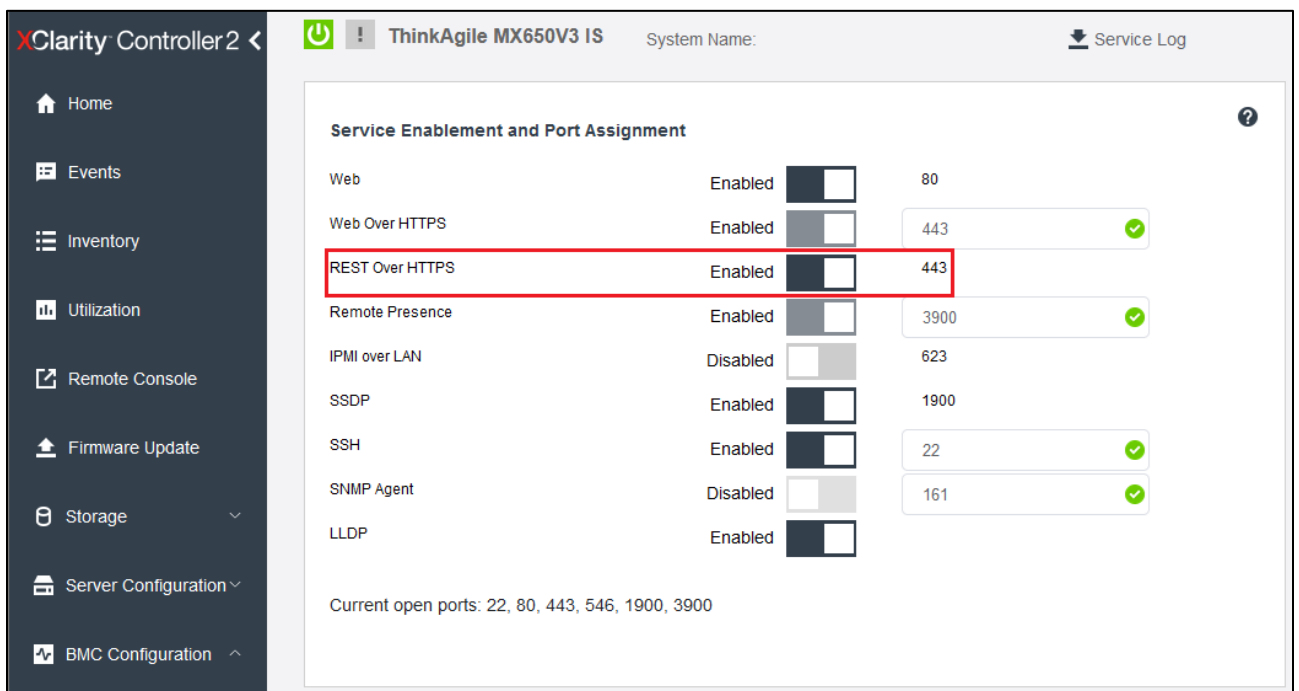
XClarity Controller 2

Home

Events

Inventory

Utilization

Remote Console

Firmware Update

Storage

Server Configuration

BMC Configuration

ThinkAgile MX650V3 IS

System Name:

Service Log

Service Enablement and Port Assignment

| | | |
|---|---|---|
| Web | Enabled | 80 |
| Web Over HTTPS | Enabled | 443 |
| REST Over HTTPS | Enabled | 443 |
| Remote Presence | Enabled | 3900 |
| IPMI over LAN | Disabled | 623 |
| SSDP | Enabled | 1900 |
| SSH | Enabled | 22 |
| SNMP Agent | Disabled | 161 |
| LLDP | Enabled | |

Current open ports: 22, 80, 443, 546, 1900, 3900